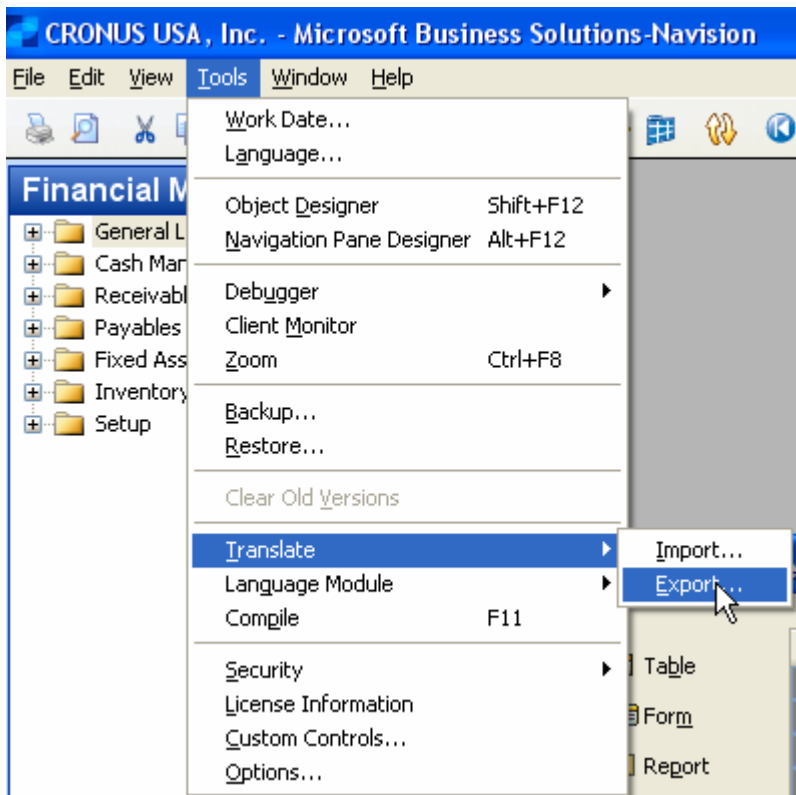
CRONUS USA, Inc. - Microsoft Business Solutions-Navision

File Edit View Tools Window Help

Financial M

General L
Cash Mar
Receivabl
Payables
Fixed Ass
Inventory
Setup

Work Date...
Language...

Object Designer Shift+F12
Navigation Pane Designer Alt+F12

Debugger
Client Monitor
Zoom Ctrl+F8

Backup...
Restore...

Clear Old Versions

Translate
Language Module
Compile F11

Security
License Information
Custom Controls...
Options...

Import...
Export...

Table
Form
Report